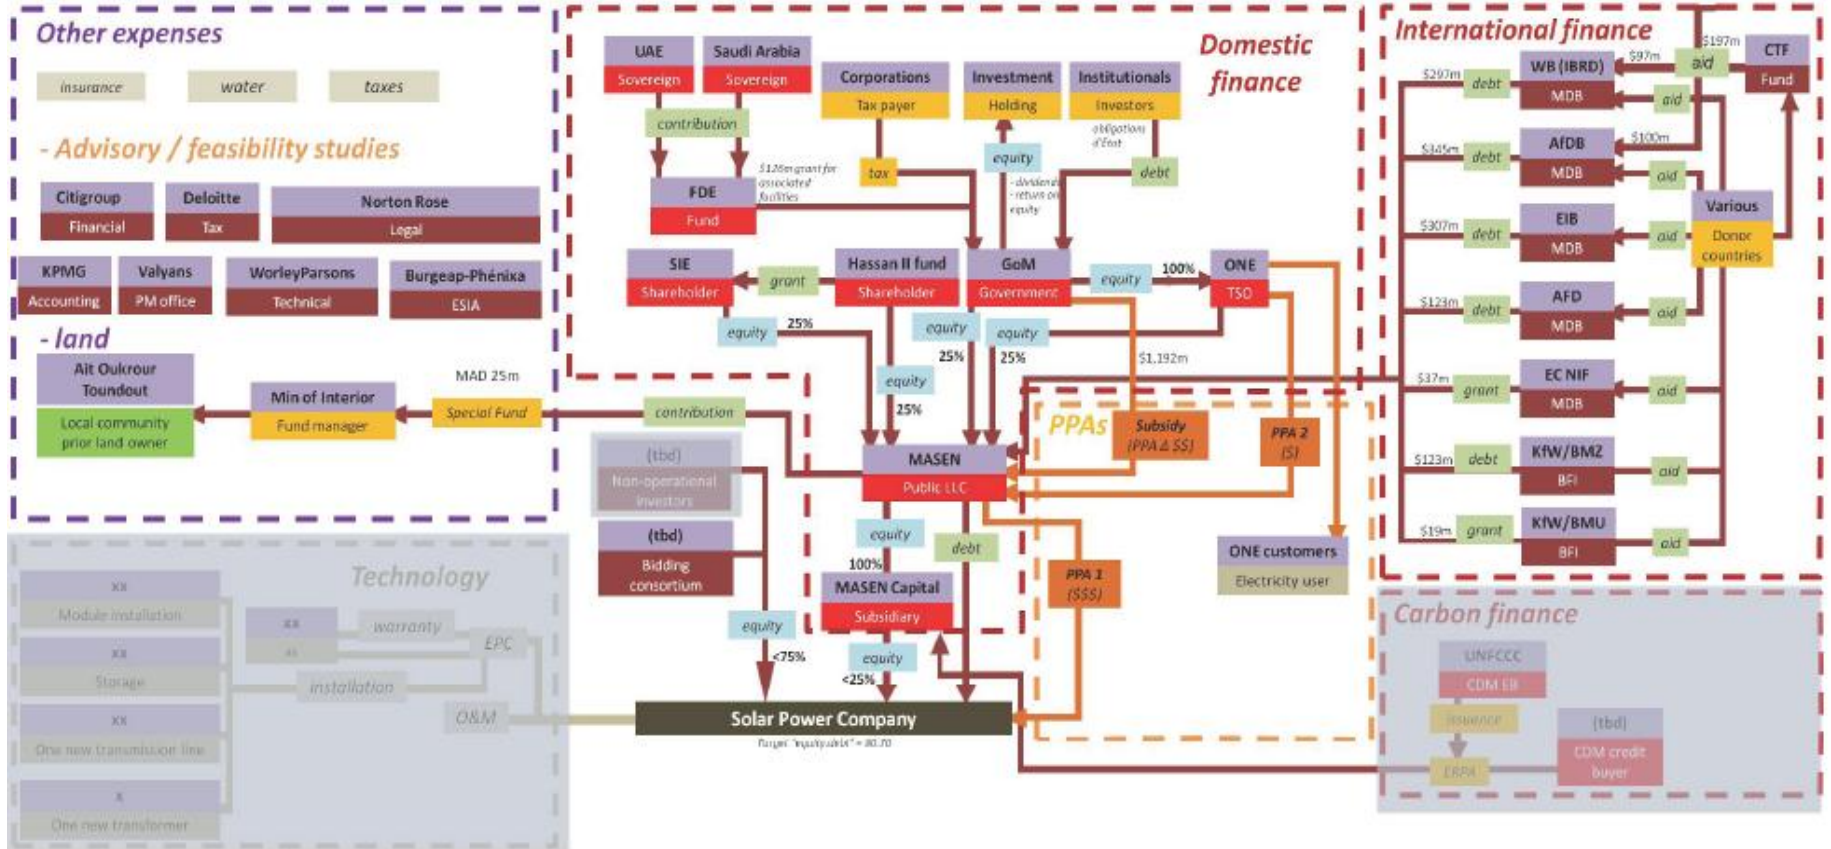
Other expenses

insurance

water

taxes

- Advisory / feasibility studies

Citigroup
Financial

Deloitte
Tax

Norton Rose
Legal

KPMG
Accounting

Valyans
PM office

WorleyParsons
Technical

Burgeap-Phénixa
ESIA

- land

Ait Oukrour Toundout
Local community prior land owner

Min of Interior
Fund manager

MAD 25m

Special Fund

contribution

Domestic finance

UAE
Sovereign

Saudi Arabia
Sovereign

contribution

FDE
Fund

$126m grant for associated facilities

Corporations
Tax payer

tax

Investment
Holding

equity

- dividends
- return on equity

Institutionals
Investors

obligations d'État

debt

SIE
Shareholder

grant

Hassan II fund
Shareholder

GoM
Government

equity

100%

ONE
TSO

equity

25%

equity

25%

equity

25%

equity

25%

$1,192m

International finance

CTF
Fund

$197m

aid

$97m

$297m

debt

WB (IBRD)
MDB

aid

$345m

debt

AfDB
MDB

$100m

aid

Various
Donor countries

$307m

debt

EIB
MDB

aid

$123m

debt

AFD
MDB

aid

$37m

grant

EC NIF
MDB

aid

$123m

debt

KfW/BMZ
BFI

aid

$19m

grant

KfW/BMU
BFI

aid

PPAs

Subsidy
(PPA Δ $$)

PPA 2
($)

MASEN
Public LLC

(tbd)
Non-operational investors

(tbd)
Bidding consortium

equity

100%

debt

MASEN Capital
Subsidiary

PPA 1
($$$)

ONE customers
Electricity user

equity

<75%

equity

<25%

Solar Power Company

Target "equity:debt" = 30:70

Technology

xx
Module installation

xx
Storage

xx
One new transmission line

x
One new transformer

xx
xx

warranty

EPC

installation

O&M

Carbon finance

UNFCCC
CDM EB

issuance

ERPA

(tbd)
CDM credit buyer